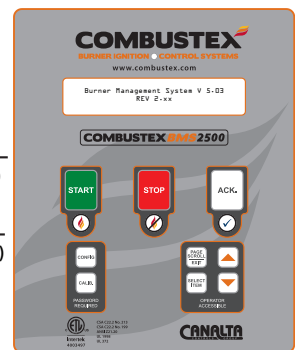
COMBUSTEX
BURNER IGNITION & CONTROL SYSTEMS
www.combustex.com

Burner Management System V 5-03
REV 2-xx

COMBUSTEX BMS 2500

START

STOP

ACK.

CONFIG.

CALIB.

PASSWORD REQUIRED

PAGE SCROLL
SELECT ITEM

OPERATOR ACCESSIBLE

Intertek
4003497

CSA C22.2 No. 213
CSA C22.2 No. 199
ANSI/ISA 12.12.01
UL 1998
UL 372

CANALTA